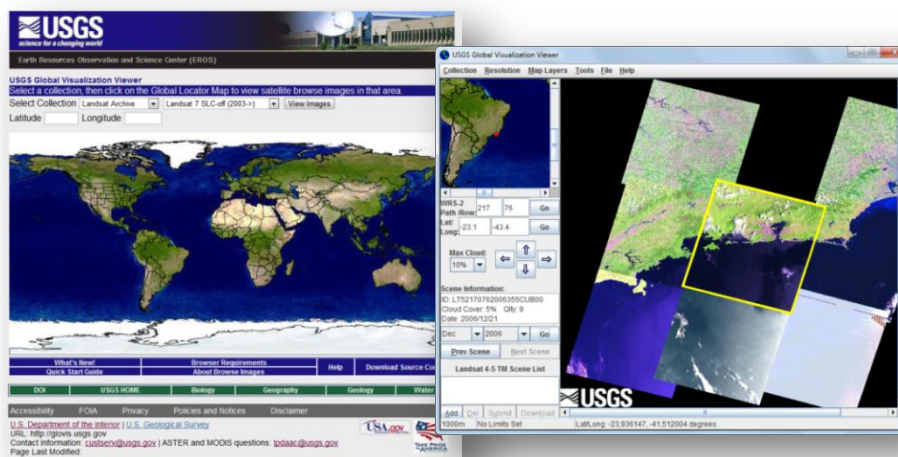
USGS
science for a changing world

Earth Resources Observation and Science Center (EROS)

USGS Global Visualization Viewer
Select a collection, then click on the Global Locator Map to view satellite browse images in that area.
Select Collection Landsat Archive Landsat 7 SLC-off (2003->) View Images
Latitude Longitude

What's New! Browser Requirements Help Download Source Co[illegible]
Quick Start Guide About Browse Images

DOI USGS HOME Biology Geography Geology Water

Accessibility FOIA Privacy Policies and Notices Disclaimer

U.S. Department of the Interior | U.S. Geological Survey
URL: http://glovis.usgs.gov
Contact Information: custserv@usgs.gov | ASTER and MODIS questions: lpdaac@usgs.gov
Page Last Modified:

USA.gov

TAKE PRIDE IN AMERICA

USGS Global Visualization Viewer
Collection Resolution Map Layers Tools File Help

WRS-2 Path/Row: 217 76 Go
Lat/Long: -23.1 -43.4 Go
Max Cloud: 10%

Scene Information:
ID: LT52170762006355CUB00
Cloud Cover: 5% Qlty: 9
Date: 2006/12/21

Dec 2006 Go
Prev Scene Next Scene
Landsat 4-5 TM Scene List

Add Del Submit Download
1000m No Limits Set

USGS

Lat/Long: -23,936147, -41,512004 degrees